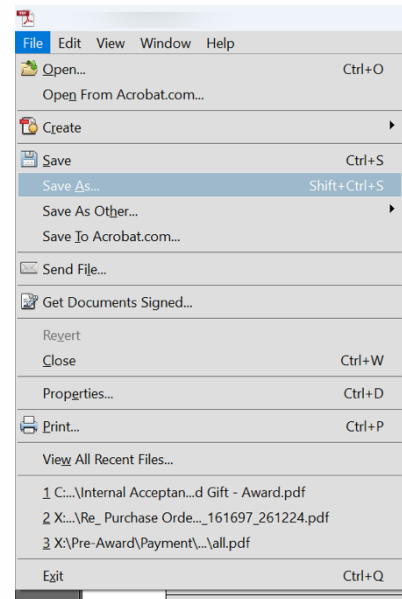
File Edit View Window Help

Open... Ctrl+O
Open From Acrobat.com...

Create

Save Ctrl+S
Save As... Shift+Ctrl+S
Save As Other...
Save To Acrobat.com...

Send File...

Get Documents Signed...

Revert
Close Ctrl+W

Properties... Ctrl+D

Print... Ctrl+P

View All Recent Files...

1 C:...\Internal Acceptan...d Gift - Award.pdf
2 X:...\Re_ Purchase Orde..._161697_261224.pdf
3 X:\Pre-Award\Payment\...\all.pdf

Exit Ctrl+Q